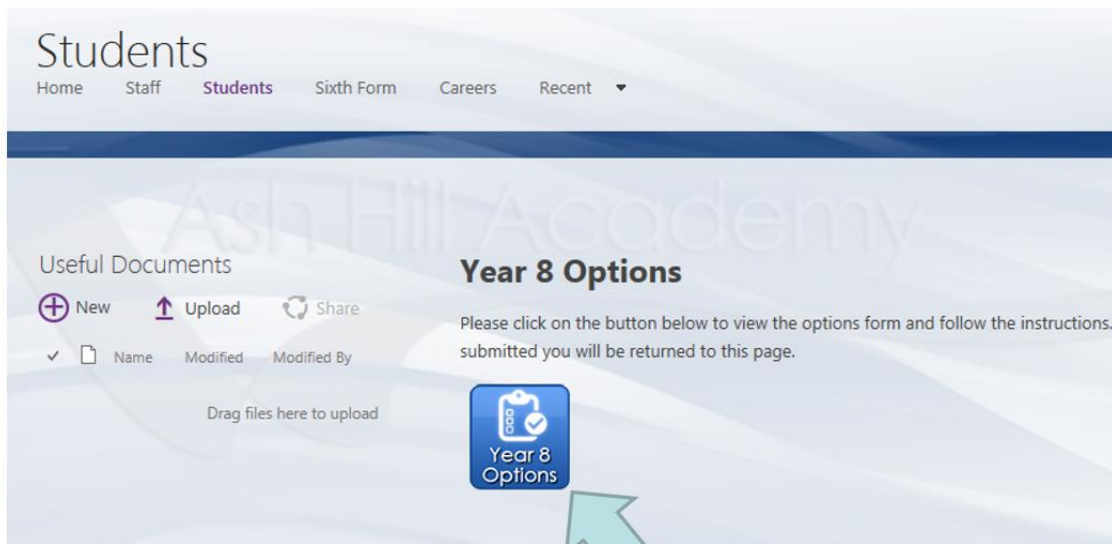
Students

Home Staff Students Sixth Form Careers Recent

Ash Hill Academy

Useful Documents

New Upload Share

Name Modified Modified By

Drag files here to upload

Year 8 Options

Please click on the button below to view the options form and follow the instructions. submitted you will be returned to this page.

Year 8 Options